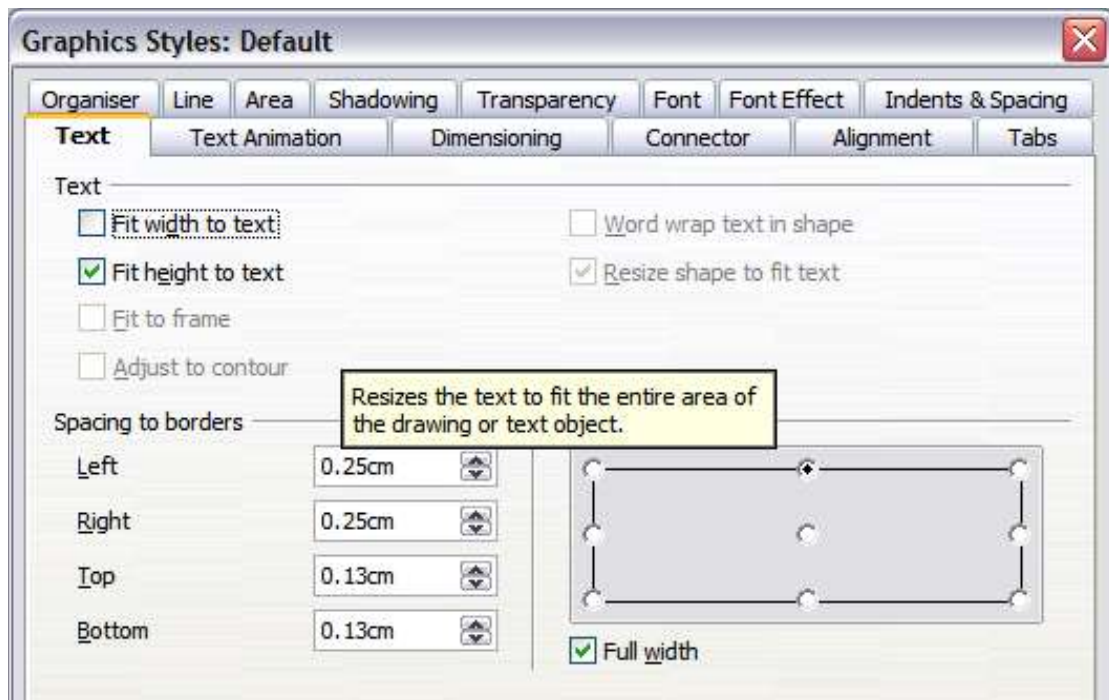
Graphics Styles: Default

Organiser | Line | Area | Shadowing | Transparency | Font | Font Effect | Indents & Spacing

Text | Text Animation | Dimensioning | Connector | Alignment | Tabs

Text

Fit width to text

Fit height to text

Fit to frame

Adjust to contour

Word wrap text in shape

Resize shape to fit text

Resizes the text to fit the entire area of the drawing or text object.

Spacing to borders

Left 0.25cm

Right 0.25cm

Top 0.13cm

Bottom 0.13cm

Full width